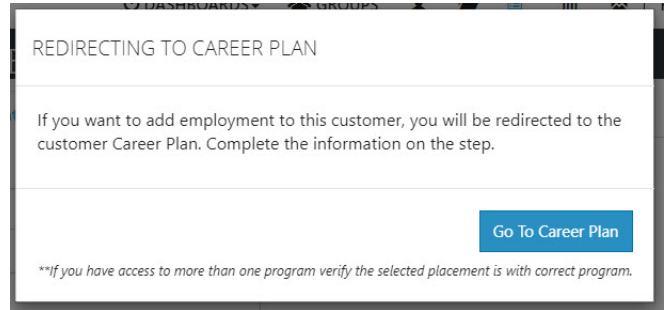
DASHBOARDS GROUPS

REDIRECTING TO CAREER PLAN

If you want to add employment to this customer, you will be redirected to the customer Career Plan. Complete the information on the step.

Go To Career Plan

**If you have access to more than one program verify the selected placement is with correct program.